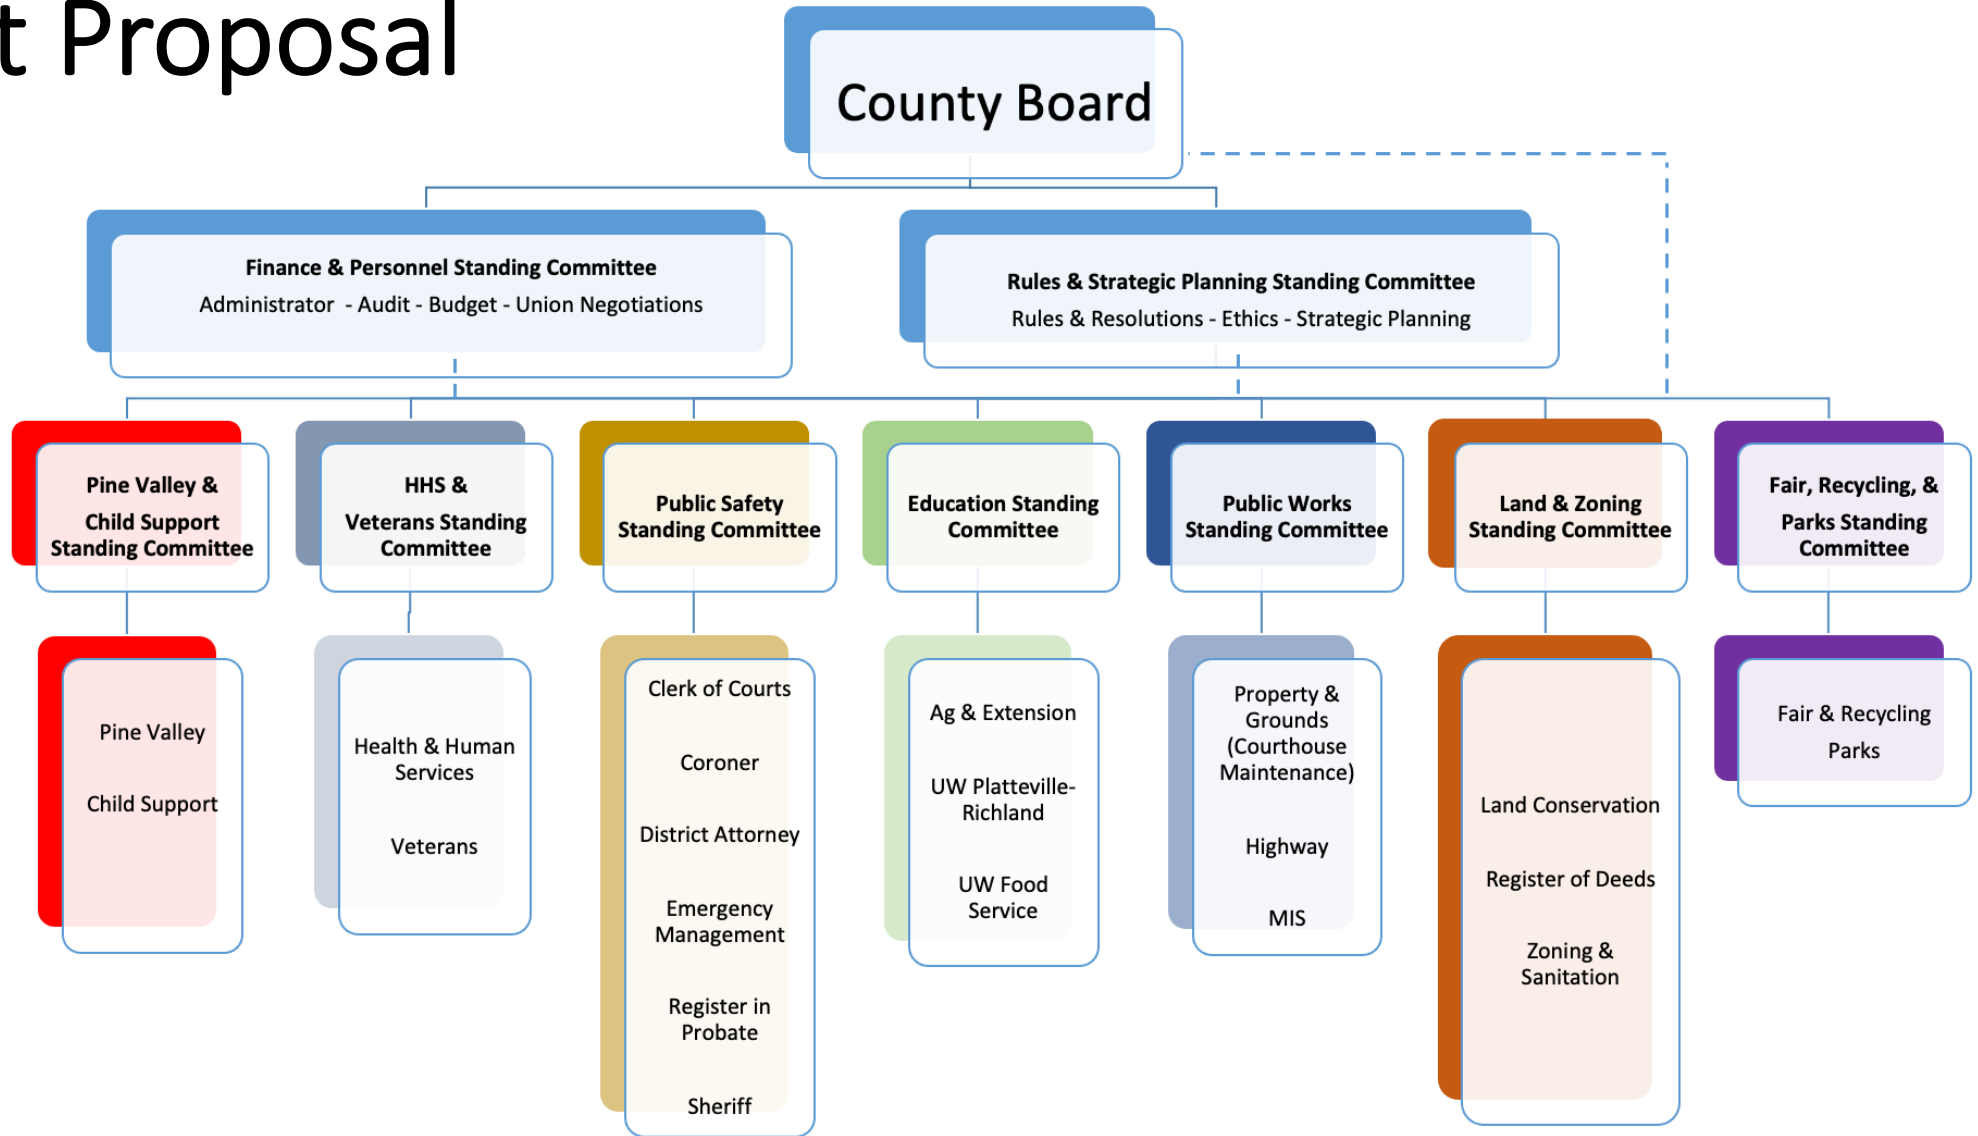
t Proposal

County Board

Finance & Personnel Standing Committee
Administrator - Audit - Budget - Union Negotiations

Rules & Strategic Planning Standing Committee
Rules & Resolutions - Ethics - Strategic Planning

Pine Valley & Child Support Standing Committee

Pine Valley

Child Support

HHS & Veterans Standing Committee

Health & Human Services

Veterans

Public Safety Standing Committee

Clerk of Courts

Coroner

District Attorney

Emergency Management

Register in Probate

Sheriff

Education Standing Committee

Ag & Extension

UW Platteville-Richland

UW Food Service

Public Works Standing Committee

Property & Grounds (Courthouse Maintenance)

Highway

MIS

Land & Zoning Standing Committee

Land Conservation

Register of Deeds

Zoning & Sanitation

Fair, Recycling, & Parks Standing Committee

Fair & Recycling

Parks